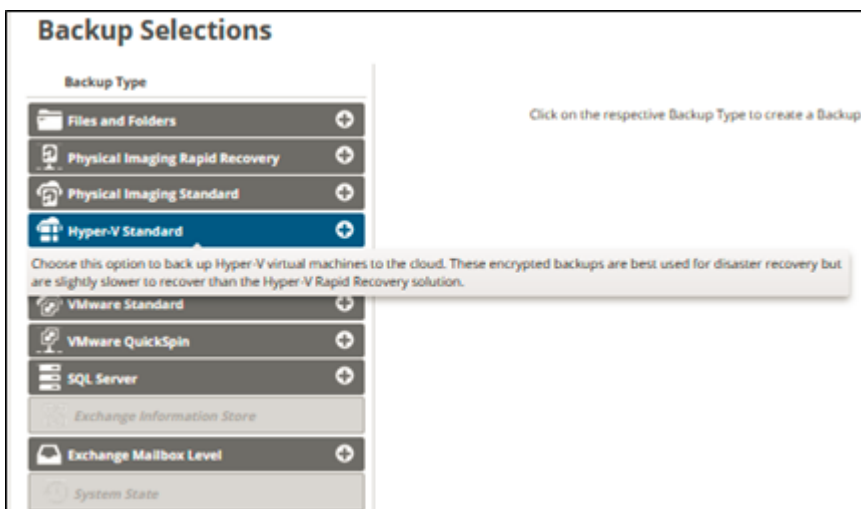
Backup Selections

Backup Type

Files and Folders

Physical Imaging Rapid Recovery

Physical Imaging Standard

Hyper-V Standard

Choose this option to back up Hyper-V virtual machines to the cloud. These encrypted backups are best used for disaster recovery but are slightly slower to recover than the Hyper-V Rapid Recovery solution.

VMware Standard

VMware QuickSpin

SQL Server

Exchange Information Store

Exchange Mailbox Level

System State

Click on the respective Backup Type to create a Backup